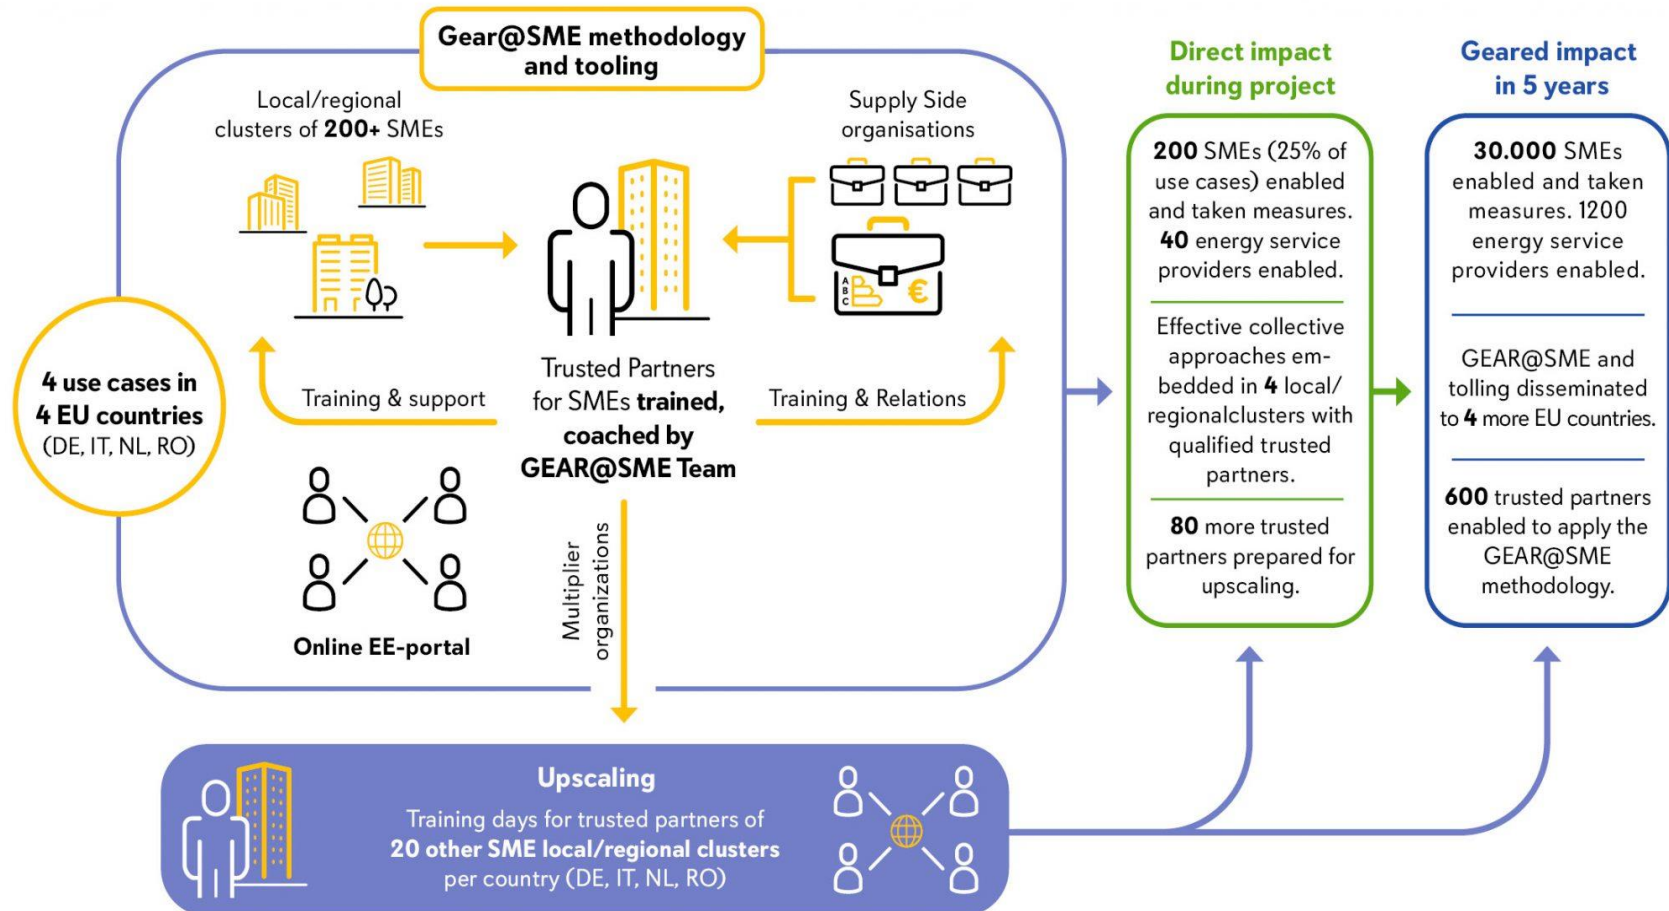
Gear@SME methodology and tooling

Local/regional clusters of 200+ SMEs

Supply Side organisations

4 use cases in 4 EU countries (DE, IT, NL, RO)

Training & support

Trusted Partners for SMEs trained, coached by GEAR@SME Team

Training & Relations

Online EE-portal

Multiplier organizations

Direct impact during project

200 SMEs (25% of use cases) enabled and taken measures. 40 energy service providers enabled.

Effective collective approaches embedded in 4 local/regionalclusters with qualified trusted partners.

80 more trusted partners prepared for upscaling.

Geared impact in 5 years

30.000 SMEs enabled and taken measures. 1200 energy service providers enabled.

GEAR@SME and tolling disseminated to 4 more EU countries.

600 trusted partners enabled to apply the GEAR@SME methodology.

Upscaling

Training days for trusted partners of 20 other SME local/regional clusters per country (DE, IT, NL, RO)